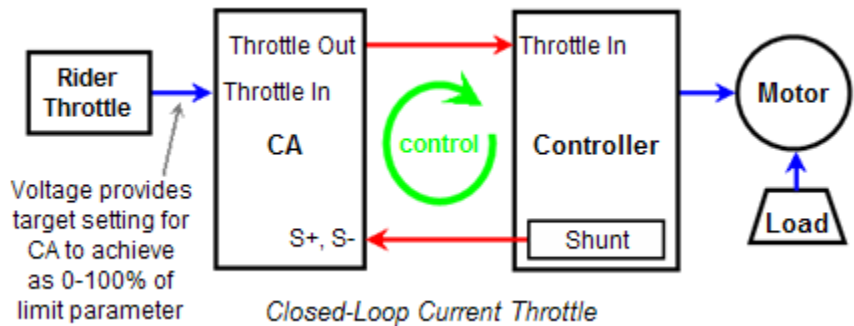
Rider Throttle

Throttle Out
Throttle In

CA

S+, S-

Throttle In

control

Controller

Shunt

Motor

Load

Voltage provides target setting for CA to achieve as 0-100% of limit parameter

Closed-Loop Current Throttle